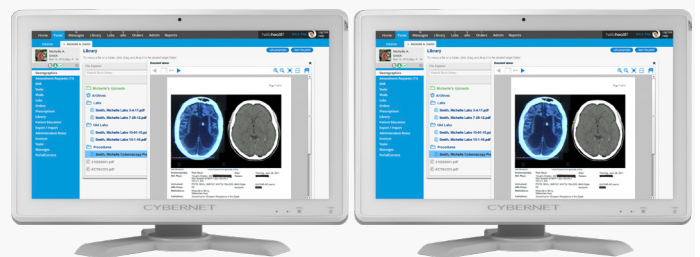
Home Panel Messages Library Labs Info Orders Admin Reports
Library
Demographics
Archives
Labs
Smith, Michelle Labs 3-4-13.pdf
Smith, Michelle Labs 7-28-12.pdf
Old Labs
Smith, Michelle Labs 10-01-12.pdf
Smith, Michelle Labs 10-11-12.pdf
Procedures
Smith, Michelle Colonoscopy Pro
CYBERNET

Home Panel Messages Library Labs Info Orders Admin Reports
Library
Demographics
Archives
Labs
Smith, Michelle Labs 3-4-13.pdf
Smith, Michelle Labs 7-28-12.pdf
Old Labs
Smith, Michelle Labs 10-01-12.pdf
Smith, Michelle Labs 10-11-12.pdf
Procedures
Smith, Michelle Colonoscopy Pro
CYBERNET